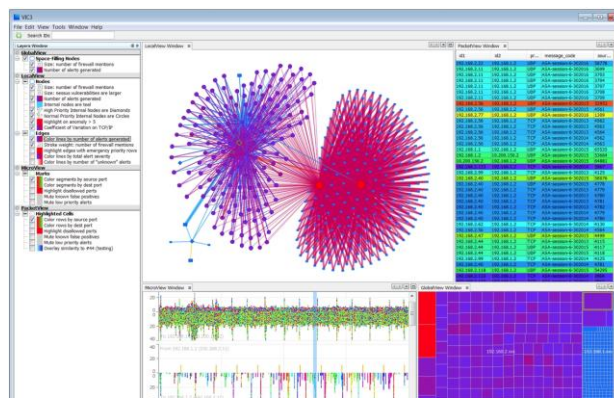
VIE3
File Edit View Tools Window Help
Search Etc

Layers Window
GlobalView
Space-Filling Nodes
Size: number of firewall members
Number of alerts generated
LocalView
Nodes
Size: number of firewall members
Size: nessus vulnerabilities are larger
Number of alerts generated
Internal nodes are red
High Priority Internal Nodes are Diamonds
Normal Priority Internal Nodes are Circles
Highlight on anomaly > 3
Coefficient of Variation on TCP/IP
Edges
Color lines by number of alerts generated
Stroke weight: number of firewall members
Highlight edges with emergency priority tra
Color lines by total alert severity
Color lines by number of "unknown" alerts
MicroView
Events
Color segments by source port
Color segments by dest port
Highlight disallowed ports
Mute known false positives
Mute low priority alerts
PacketView
Highlighted Cells
Color rows by source port
Color rows by dest port
Highlight disallowed ports
Mute known false positives
Mute low priority alerts
Overlay similarity to #44 (Sorting)

LocalView Window

PacketView Window
sIt | dIt | pr... | message_code | devi...

MicroView Window

GlobalView Window